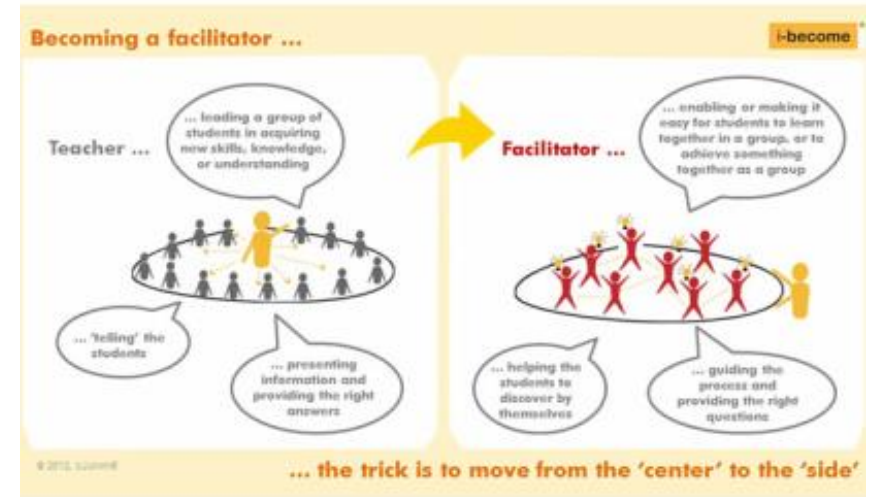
Becoming a facilitator ...

i-become

Teacher ...

... leading a group of students in acquiring new skills, knowledge, or understanding

... 'telling' the students

... presenting information and providing the right answers

Facilitator ...

... enabling or making it easy for students to learn together in a group, or to achieve something together as a group

... helping the students to discover by themselves

... guiding the process and providing the right questions

© 2012, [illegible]

... the trick is to move from the 'center' to the 'side'